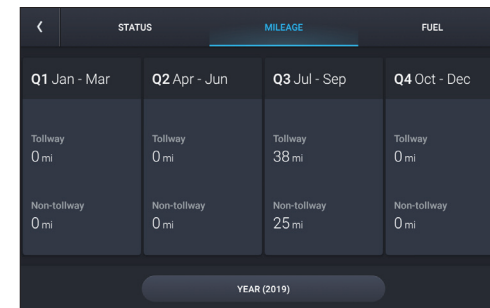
‹ STATUS MILEAGE FUEL

Q1 Jan - Mar

Tollway
0 mi

Non-tollway
0 mi

Q2 Apr - Jun

Tollway
0 mi

Non-tollway
0 mi

Q3 Jul - Sep

Tollway
38 mi

Non-tollway
25 mi

Q4 Oct - Dec

Tollway
0 mi

Non-tollway
0 mi

YEAR (2019)